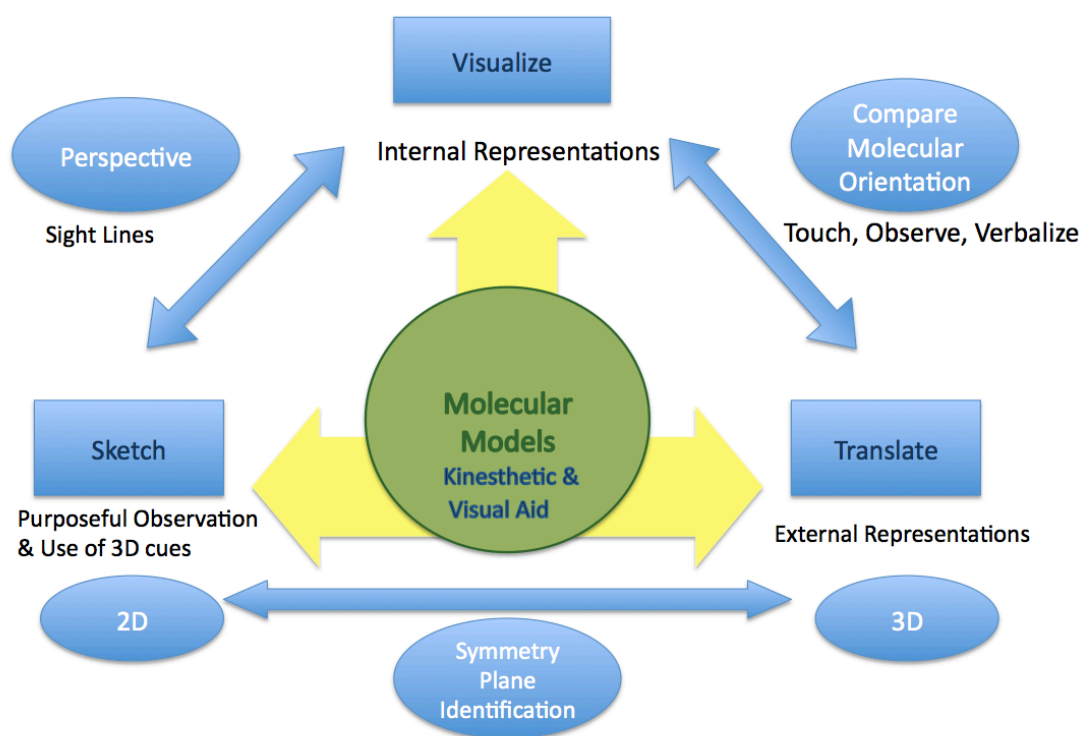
Visualize

Internal Representations

Perspective

Sight Lines

Compare Molecular Orientation

Touch, Observe, Verbalize

Molecular Models

Kinesthetic & Visual Aid

Sketch

Purposeful Observation & Use of 3D cues

Translate

External Representations

2D

3D

Symmetry Plane Identification